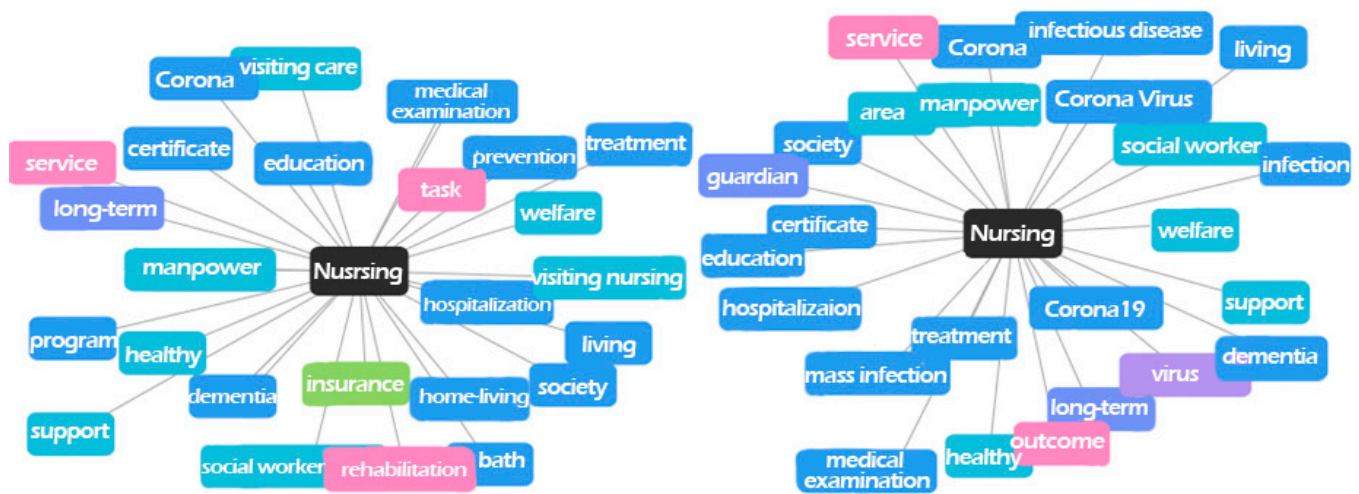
Corona
visiting care
medical examination
certificate
education
prevention
treatment
service
task
long-term
welfare
manpower
Nusrsing
visiting nursing
hospitalization
program
healthy
living
dementia
insurance
home-living
society
support
social worker
rehabilitation
bath

service
Corona
infectious disease
living
area
manpower
Corona Virus
society
social worker
guardian
infection
certificate
Nursing
welfare
education
hospitalizaion
Corona19
support
treatment
mass infection
virus
dementia
long-term
outcome
medical examination
healthy